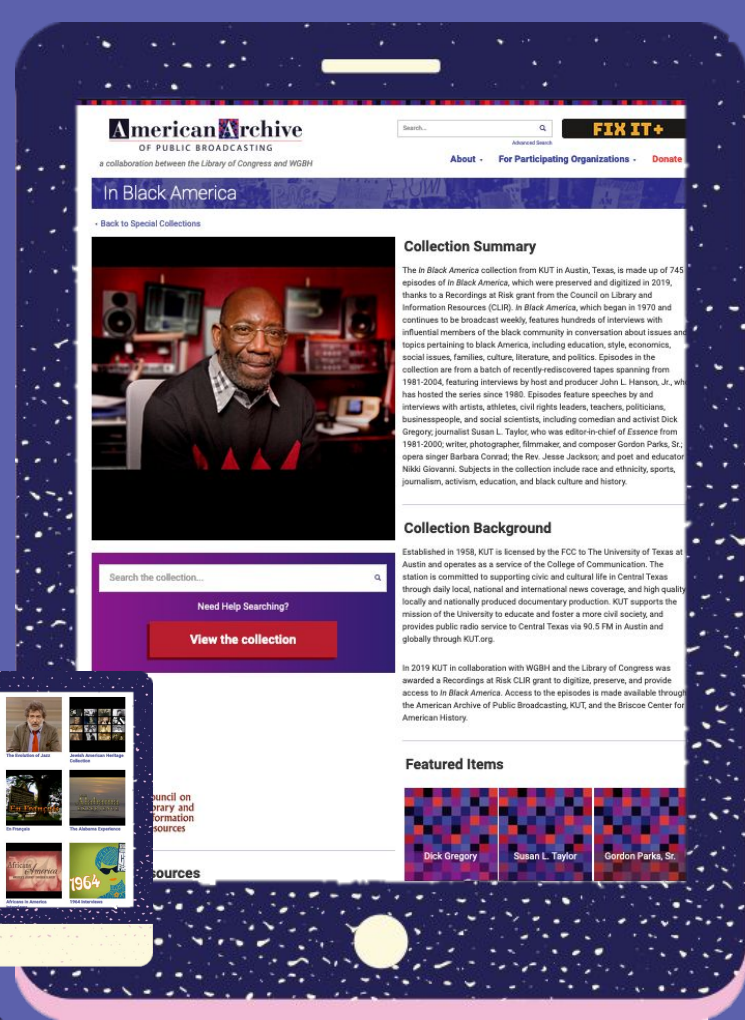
American Archive
OF PUBLIC BROADCASTING
a collaboration between the Library of Congress and WGBH

Search...
Advanced Search
FIX IT+

About
For Participating Organizations
Donate

In Black America

Back to Special Collections

Collection Summary

The In Black America collection from KUT in Austin, Texas, is made up of 745 episodes of In Black America, which were preserved and digitized in 2019, thanks to a Recordings at Risk grant from the Council on Library and Information Resources (CLIR). In Black America, which began in 1970 and continues to be broadcast weekly, features hundreds of interviews with influential members of the black community in conversation about issues and topics pertaining to black America, including education, style, economics, social issues, families, culture, literature, and politics. Episodes in the collection are from a batch of recently-rediscovered tapes spanning from 1981-2004, featuring interviews by host and producer John L. Hanson, Jr., who has hosted the series since 1980. Episodes feature speeches by and interviews with artists, athletes, civil rights leaders, teachers, politicians, businesspeople, and social scientists, including comedian and activist Dick Gregory; journalist Susan L. Taylor, who was editor-in-chief of Essence from 1981-2000; writer, photographer, filmmaker, and composer Gordon Parks, Sr.; opera singer Barbara Conrad; the Rev. Jesse Jackson; and poet and educator Nikki Giovanni. Subjects in the collection include race and ethnicity, sports, journalism, activism, education, and black culture and history.

Collection Background

Established in 1958, KUT is licensed by the FCC to The University of Texas at Austin and operates as a service of the College of Communication. The station is committed to supporting civic and cultural life in Central Texas through daily local, national and international news coverage, and high quality locally and nationally produced documentary production. KUT supports the mission of the University to educate and foster a more civil society, and provides public radio service to Central Texas via 90.5 FM in Austin and globally through KUT.org.

In 2019 KUT in collaboration with WGBH and the Library of Congress was awarded a Recordings at Risk CLIR grant to digitize, preserve, and provide access to In Black America. Access to the episodes is made available through the American Archive of Public Broadcasting, KUT, and the Briscoe Center for American History.

Search the collection...
Need Help Searching?
View the collection

Featured Items
Dick Gregory
Susan L. Taylor
Gordon Parks, Sr.

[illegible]ouncil on
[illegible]brary and
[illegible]formation
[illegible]sources

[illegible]sources

The Evolution of Jazz
Jewish American Heritage Collection
En Français
The Alabama Experience
Africans in America
1964 Interviews